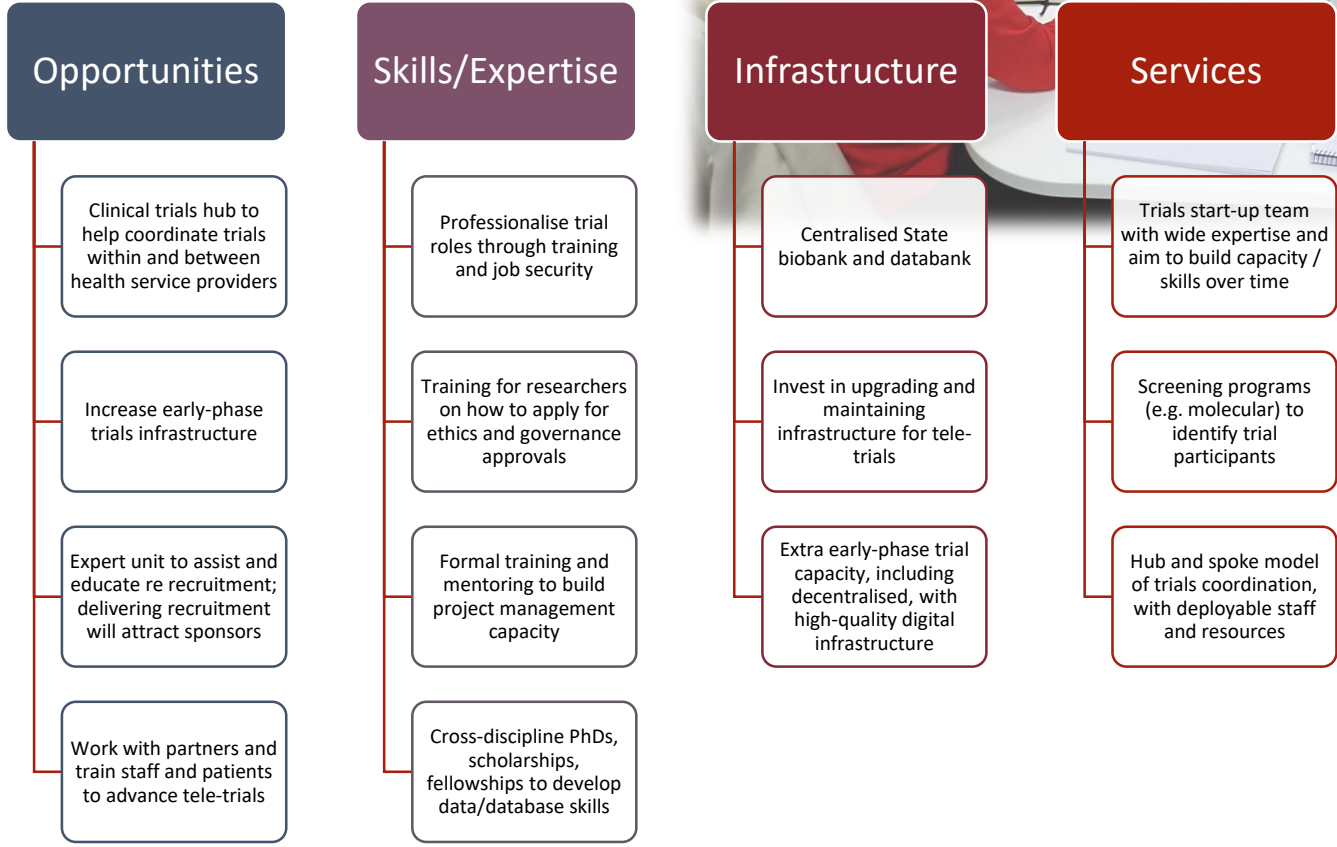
Opportunities

Clinical trials hub to help coordinate trials within and between health service providers

Increase early-phase trials infrastructure

Expert unit to assist and educate re recruitment; delivering recruitment will attract sponsors

Work with partners and train staff and patients to advance tele-trials

Skills/Expertise

Professionalise trial roles through training and job security

Training for researchers on how to apply for ethics and governance approvals

Formal training and mentoring to build project management capacity

Cross-discipline PhDs, scholarships, fellowships to develop data/database skills

Infrastructure

Centralised State biobank and databank

Invest in upgrading and maintaining infrastructure for tele-trials

Extra early-phase trial capacity, including decentralised, with high-quality digital infrastructure

Services

Trials start-up team with wide expertise and aim to build capacity / skills over time

Screening programs (e.g. molecular) to identify trial participants

Hub and spoke model of trials coordination, with deployable staff and resources